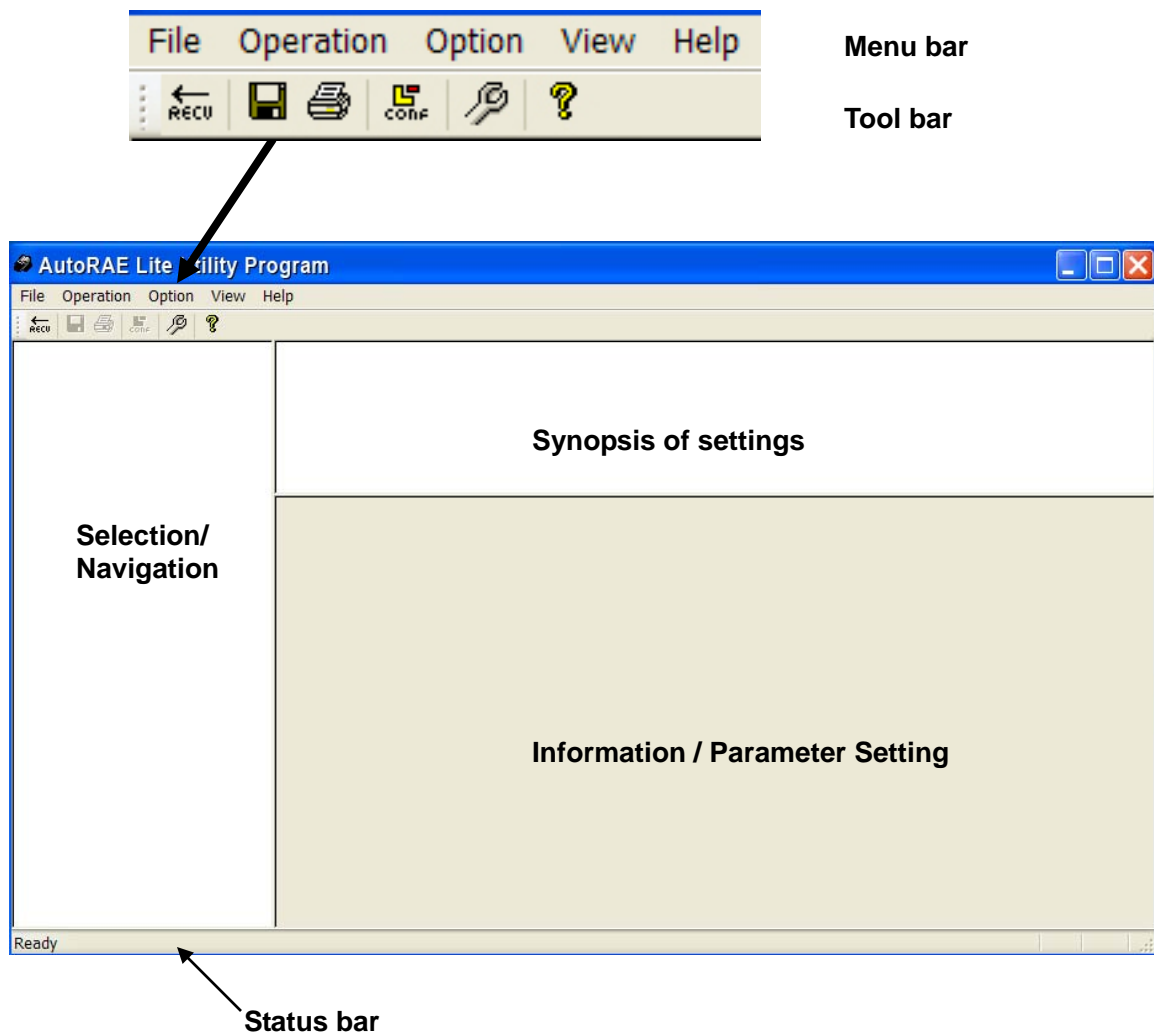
File Operation Option View Help

Menu bar

RECV CONF

Tool bar

AutoRAE Lite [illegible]tility Program

File Operation Option View Help

RECV CONF

Synopsis of settings

Selection/ Navigation

Information / Parameter Setting

Ready

Status bar